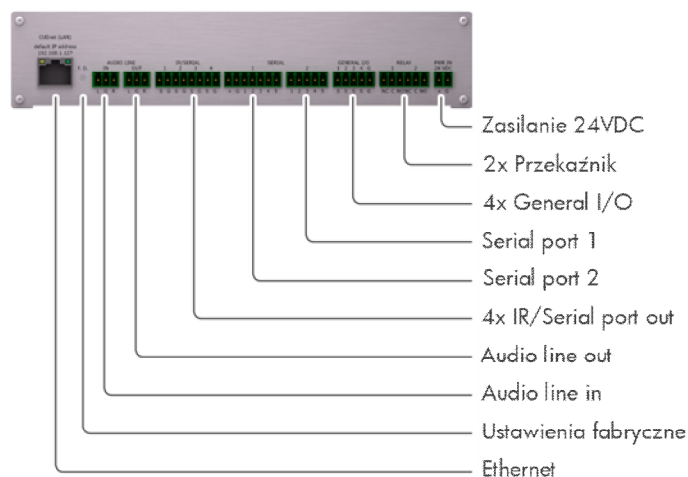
Ethernet (LAN)
default IP address
192.168.1.127

AUDIO LINE
IN OUT

IR/SERIAL
1 2 3 4

SERIAL
1 2

GENERAL I/O
1 2 3 4

RELAY
1 2

PWR IN
24 VDC

Zasilanie 24VDC
2x Przekaźnik
4x General I/O
Serial port 1
Serial port 2
4x IR/Serial port out
Audio line out
Audio line in
Ustawienia fabryczne
Ethernet